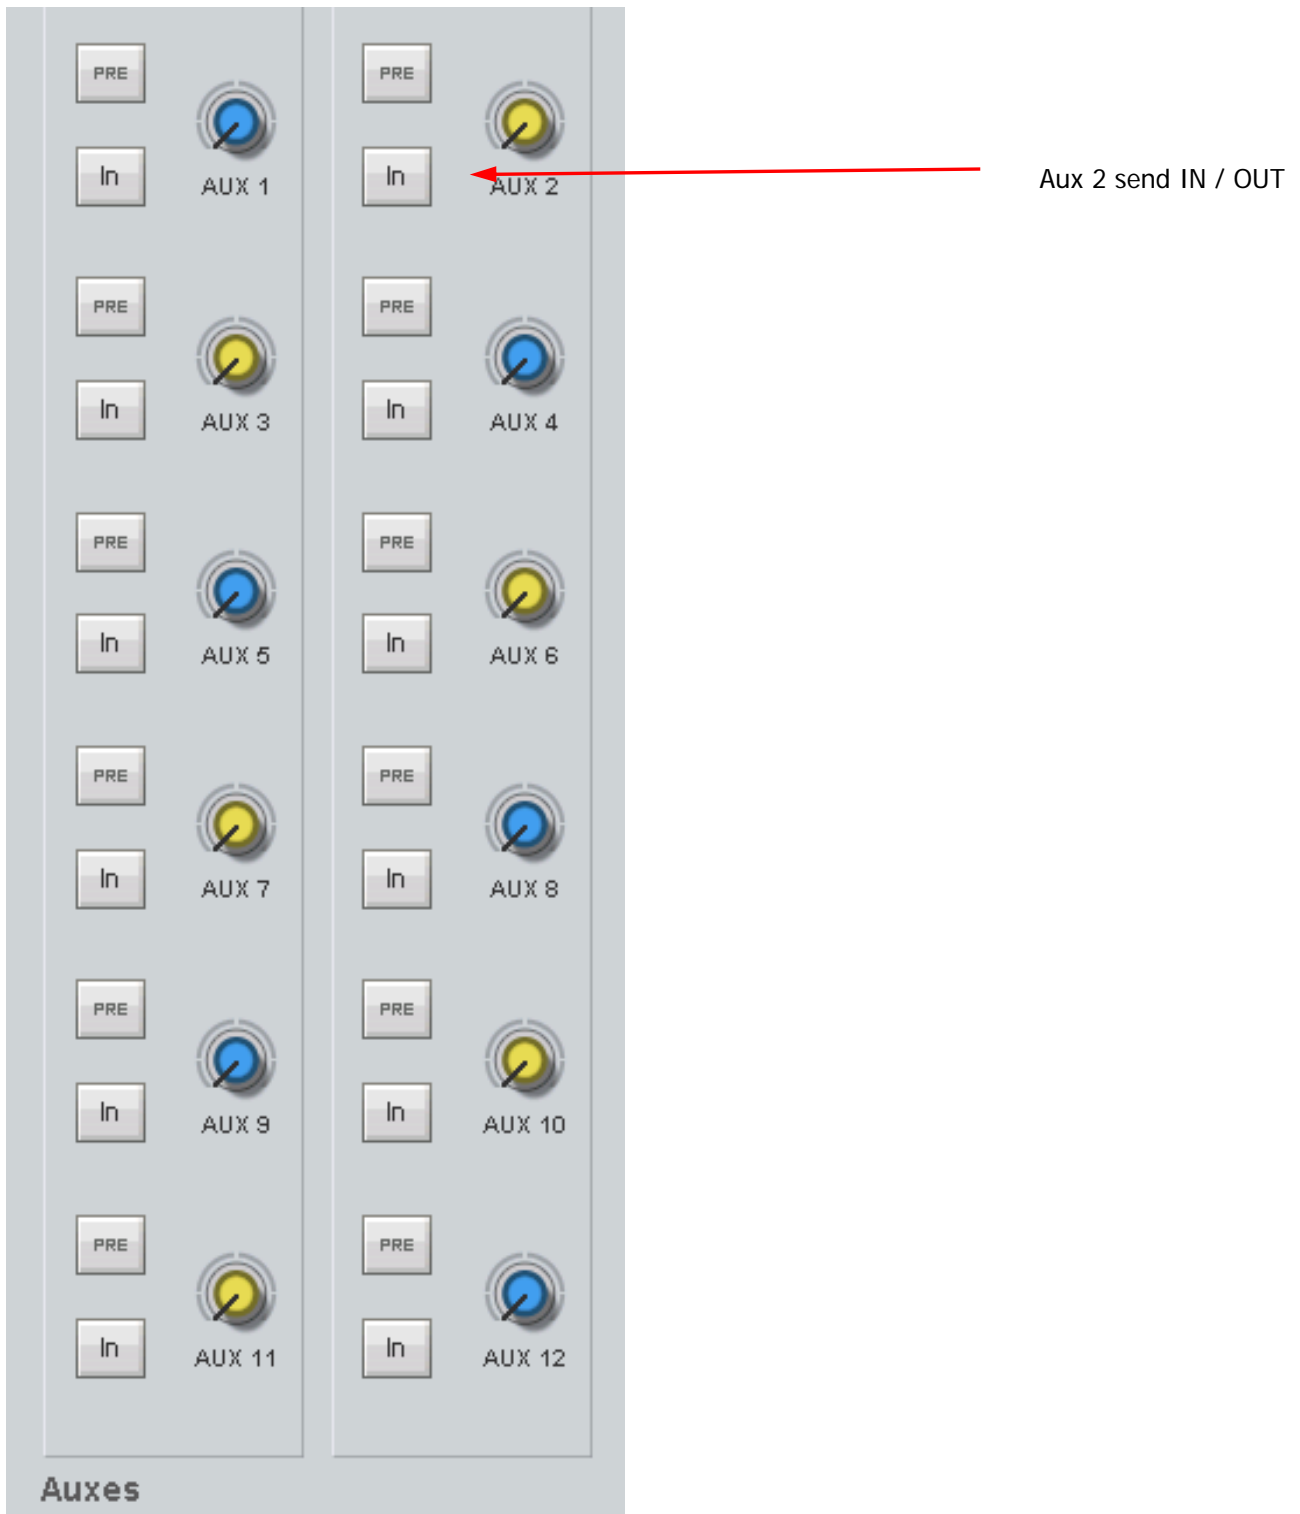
PRE

In

AUX 1

PRE

In

AUX 2

Aux 2 send IN / OUT

PRE

In

AUX 3

PRE

In

AUX 4

PRE

In

AUX 5

PRE

In

AUX 6

PRE

In

AUX 7

PRE

In

AUX 8

PRE

In

AUX 9

PRE

In

AUX 10

PRE

In

AUX 11

PRE

In

AUX 12

Auxes